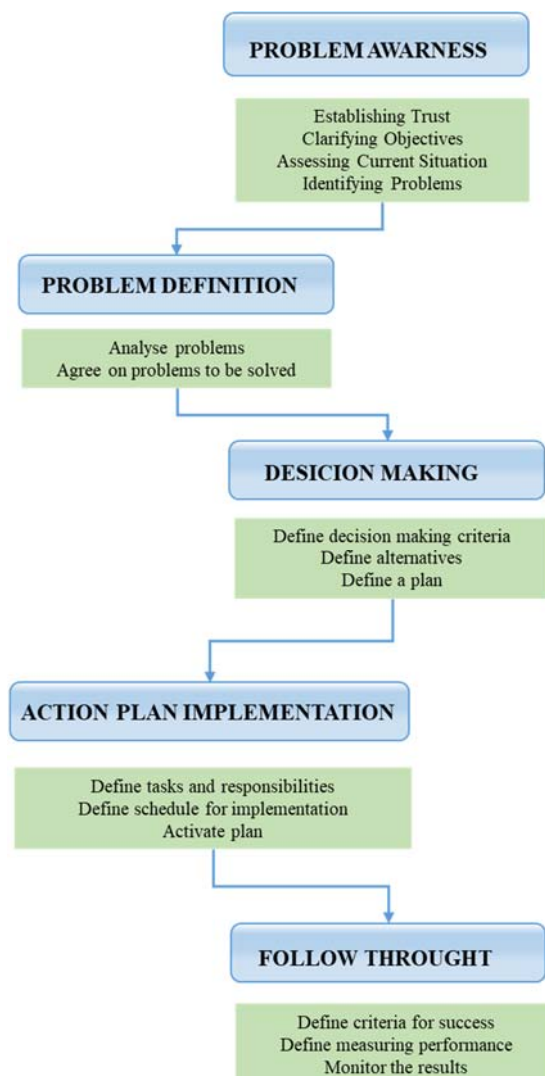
PROBLEM AWARNESS

Establishing Trust
Clarifying Objectives
Assessing Current Situation
Identifying Problems

PROBLEM DEFINITION

Analyse problems
Agree on problems to be solved

DESICION MAKING

Define decision making criteria
Define alternatives
Define a plan

ACTION PLAN IMPLEMENTATION

Define tasks and responsibilities
Define schedule for implementation
Activate plan

FOLLOW THROUGHT

Define criteria for success
Define measuring performance
Monitor the results